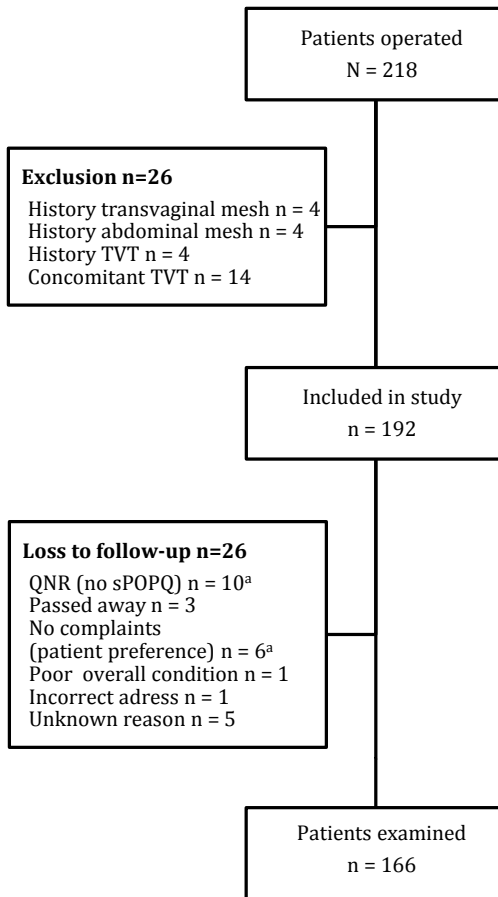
Patients operated
N = 218

Exclusion n=26
History transvaginal mesh n = 4
History abdominal mesh n = 4
History TVT n = 4
Concomitant TVT n = 14

Included in study
n = 192

Loss to follow-up n=26
QNR (no sPOPQ) n = 10$^{a}$
Passed away n = 3
No complaints (patient preference) n = 6$^{a}$
Poor overall condition n = 1
Incorrect adress n = 1
Unknown reason n = 5

Patients examined
n = 166